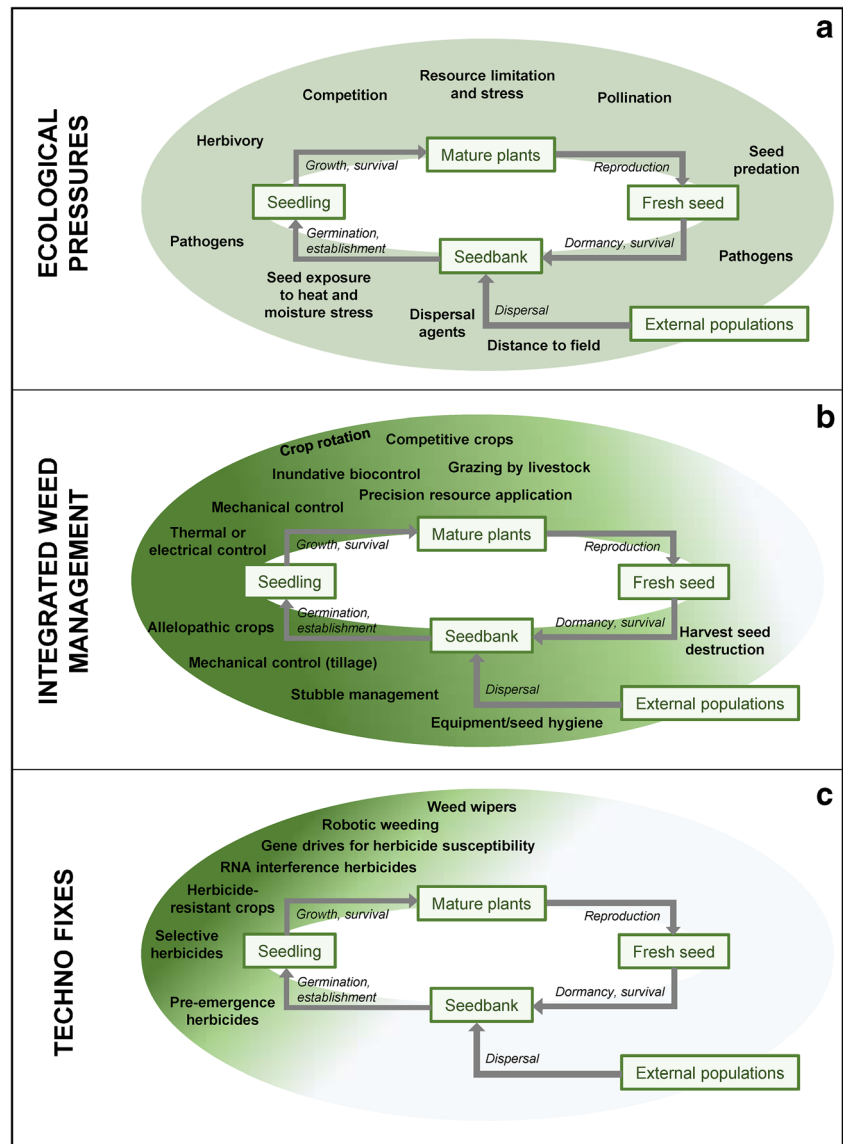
a

ECOLOGICAL PRESSURES

Resource limitation and stress

Competition

Pollination

Herbivory

Mature plants

Growth, survival

Reproduction

Seed predation

Seedling

Fresh seed

Pathogens

Germination, establishment

Seedbank

Dormancy, survival

Pathogens

Seed exposure to heat and moisture stress

Dispersal

Dispersal agents

External populations

Distance to field

b

INTEGRATED WEED MANAGEMENT

Crop rotation

Competitive crops

Inundative biocontrol

Grazing by livestock

Precision resource application

Mechanical control

Thermal or electrical control

Mature plants

Growth, survival

Reproduction

Seedling

Fresh seed

Germination, establishment

Dormancy, survival

Allelopathic crops

Seedbank

Harvest seed destruction

Mechanical control (tillage)

Dispersal

Stubble management

External populations

Equipment/seed hygiene

c

TECHNO FIXES

Weed wipers

Robotic weeding

Gene drives for herbicide susceptibility

RNA interference herbicides

Herbicide-resistant crops

Mature plants

Growth, survival

Reproduction

Selective herbicides

Seedling

Fresh seed

Germination, establishment

Seedbank

Dormancy, survival

Pre-emergence herbicides

Dispersal

External populations